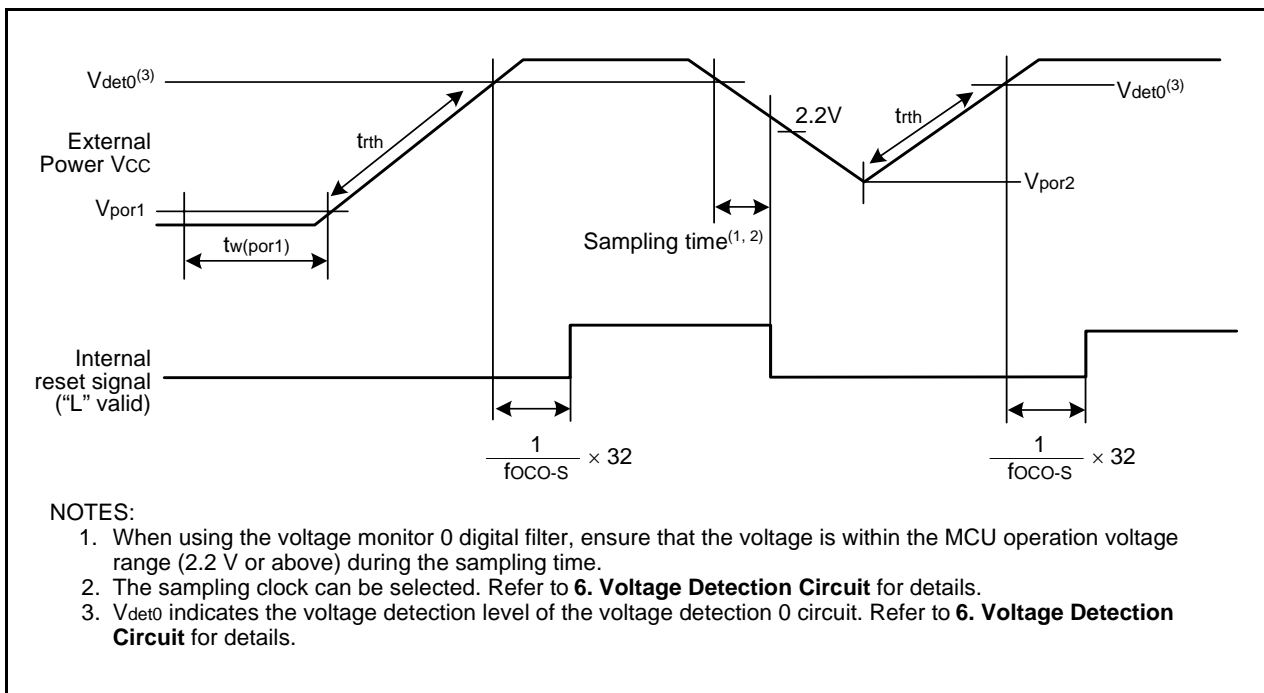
$V_{det0}^{(3)}$

External Power VCC

$V_{por1}$

$t_{w(por1)}$

$t_{rth}$

2.2V

$t_{rth}$

$V_{det0}^{(3)}$

$V_{por2}$

Sampling time$^{(1, 2)}$

Internal reset signal (“L” valid)

$\frac{1}{fOCO\text{-}S} \times 32$

$\frac{1}{fOCO\text{-}S} \times 32$

NOTES:
1. When using the voltage monitor 0 digital filter, ensure that the voltage is within the MCU operation voltage range (2.2 V or above) during the sampling time.
2. The sampling clock can be selected. Refer to **6. Voltage Detection Circuit** for details.
3. $V_{det0}$ indicates the voltage detection level of the voltage detection 0 circuit. Refer to **6. Voltage Detection Circuit** for details.